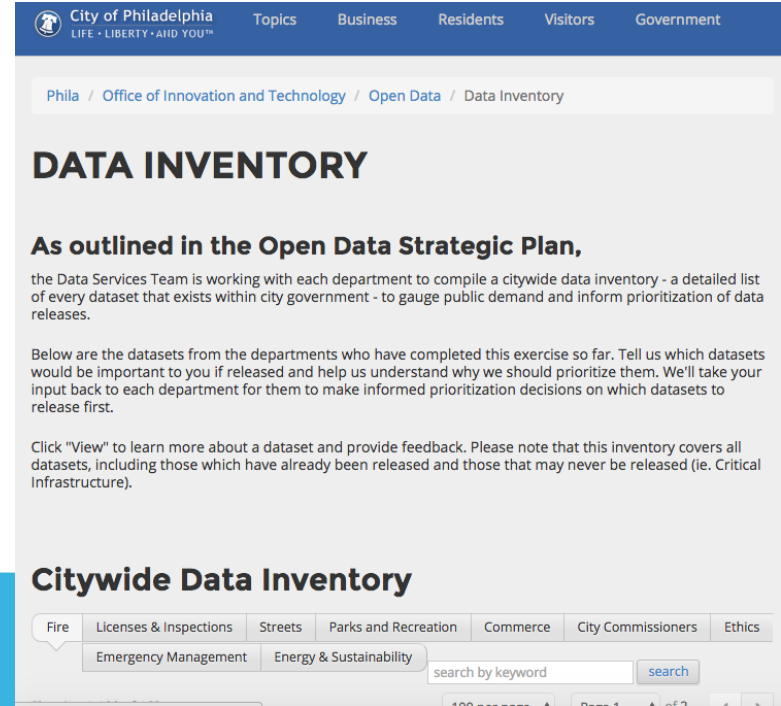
City of Philadelphia
LIFE • LIBERTY • AND YOU℠

Topics Business Residents Visitors Government

Phila / Office of Innovation and Technology / Open Data / Data Inventory

DATA INVENTORY

As outlined in the Open Data Strategic Plan,

the Data Services Team is working with each department to compile a citywide data inventory - a detailed list of every dataset that exists within city government - to gauge public demand and inform prioritization of data releases.

Below are the datasets from the departments who have completed this exercise so far. Tell us which datasets would be important to you if released and help us understand why we should prioritize them. We'll take your input back to each department for them to make informed prioritization decisions on which datasets to release first.

Click "View" to learn more about a dataset and provide feedback. Please note that this inventory covers all datasets, including those which have already been released and those that may never be released (ie. Critical Infrastructure).

Citywide Data Inventory

Fire | Licenses & Inspections | Streets | Parks and Recreation | Commerce | City Commissioners | Ethics | Emergency Management | Energy & Sustainability

search by keyword | search

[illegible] 100 per page | Page 1 | of 2